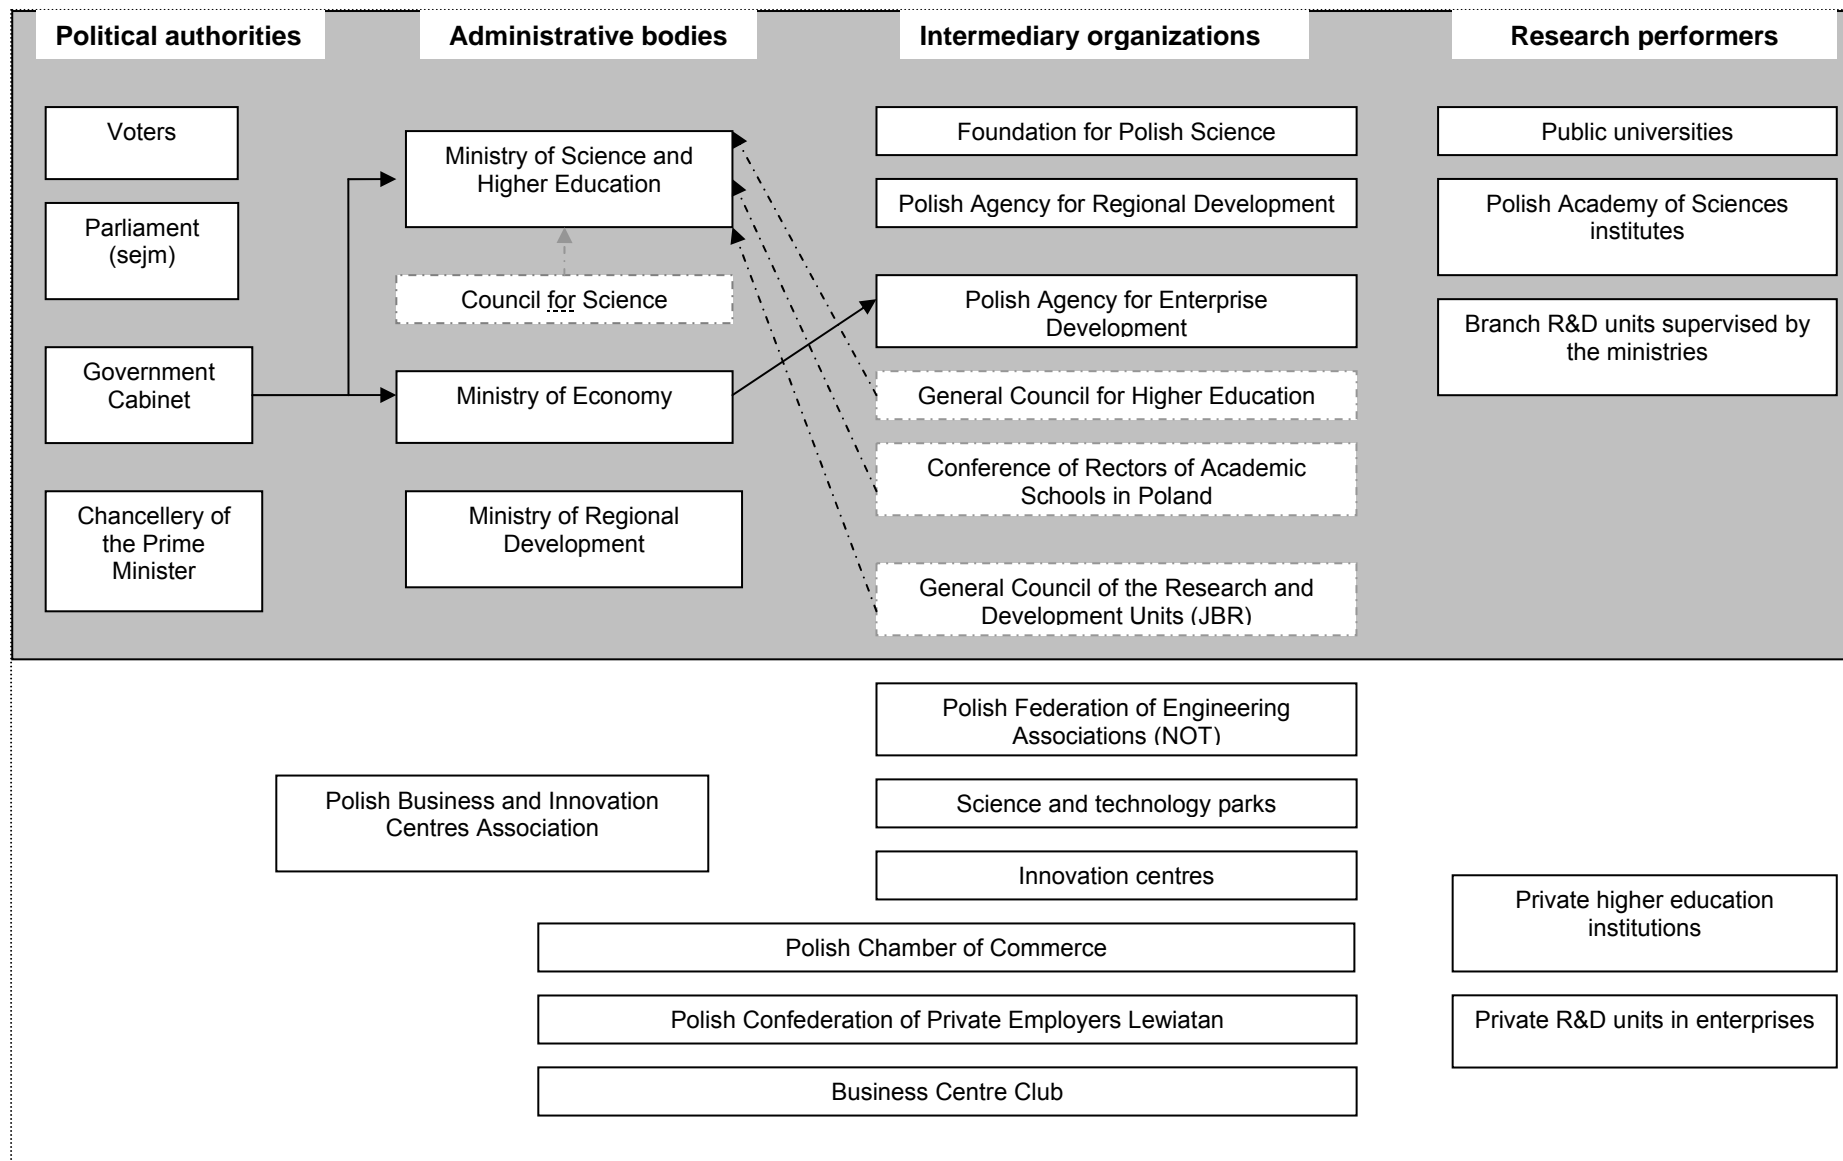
Political authorities

Administrative bodies

Intermediary organizations

Research performers

Voters

Parliament (sejm)

Government Cabinet

Chancellery of the Prime Minister

Ministry of Science and Higher Education

Council for Science

Ministry of Economy

Ministry of Regional Development

Foundation for Polish Science

Polish Agency for Regional Development

Polish Agency for Enterprise Development

General Council for Higher Education

Conference of Rectors of Academic Schools in Poland

General Council of the Research and Development Units (JBR)

Public universities

Polish Academy of Sciences institutes

Branch R&D units supervised by the ministries

Polish Federation of Engineering Associations (NOT)

Polish Business and Innovation Centres Association

Science and technology parks

Innovation centres

Private higher education institutions

Polish Chamber of Commerce

Polish Confederation of Private Employers Lewiatan

Private R&D units in enterprises

Business Centre Club